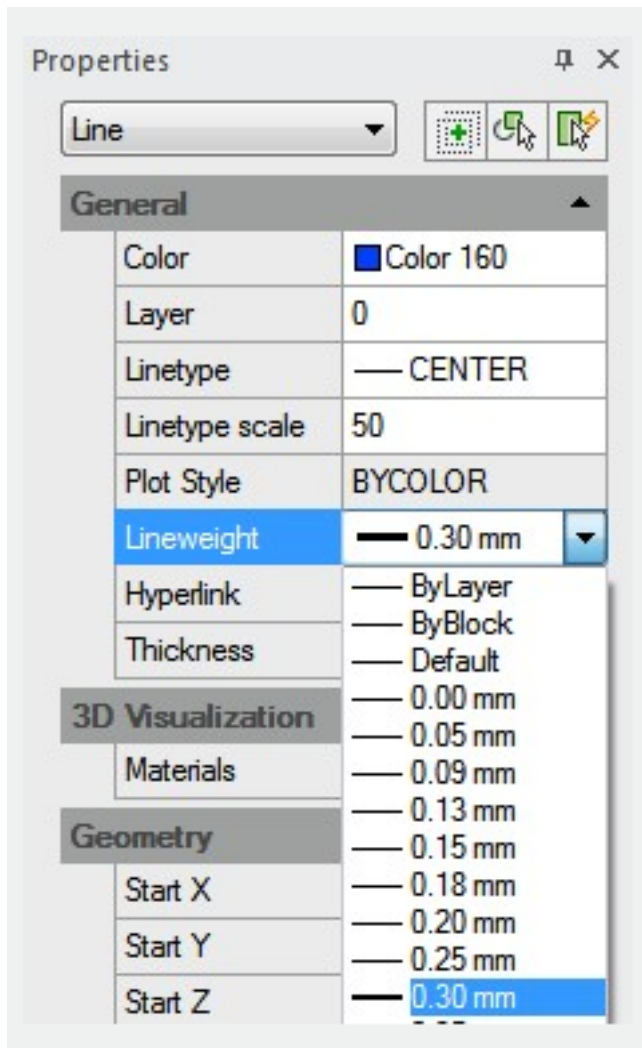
Properties

Line

General

| Color | Color 160 |
|---|---|
| Layer | 0 |
| Linetype | CENTER |
| Linetype scale | 50 |
| Plot Style | BYCOLOR |
| Lineweight | 0.30 mm |
| Hyperlink | |
| Thickness | |

ByLayer
ByBlock
Default
0.00 mm
0.05 mm
0.09 mm
0.13 mm
0.15 mm
0.18 mm
0.20 mm
0.25 mm
0.30 mm

3D Visualization

Materials

Geometry

Start X

Start Y

Start Z